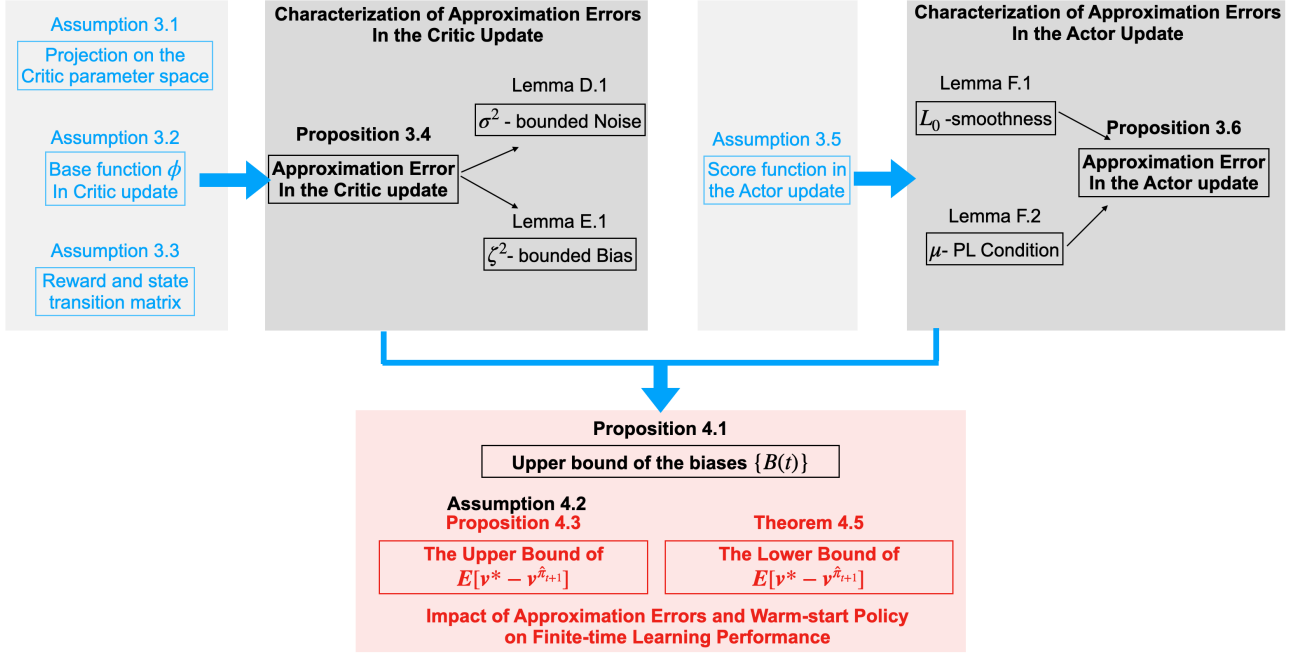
Assumption 3.1
Projection on the Critic parameter space

Assumption 3.2
Base function $\phi$ In Critic update

Assumption 3.3
Reward and state transition matrix

Characterization of Approximation Errors In the Critic Update

Proposition 3.4
Approximation Error In the Critic update

Lemma D.1
$\sigma^2$ - bounded Noise

Lemma E.1
$\zeta^2$- bounded Bias

Assumption 3.5
Score function in the Actor update

Characterization of Approximation Errors In the Actor Update

Lemma F.1
$L_0$ -smoothness

Proposition 3.6
Approximation Error In the Actor update

Lemma F.2
$\mu$- PL Condition

Proposition 4.1
Upper bound of the biases $\{B(t)\}$

Assumption 4.2
Proposition 4.3
The Upper Bound of $E[v^* - v^{\hat{\pi}_{t+1}}]$

Theorem 4.5
The Lower Bound of $E[v^* - v^{\hat{\pi}_{t+1}}]$

Impact of Approximation Errors and Warm-start Policy on Finite-time Learning Performance